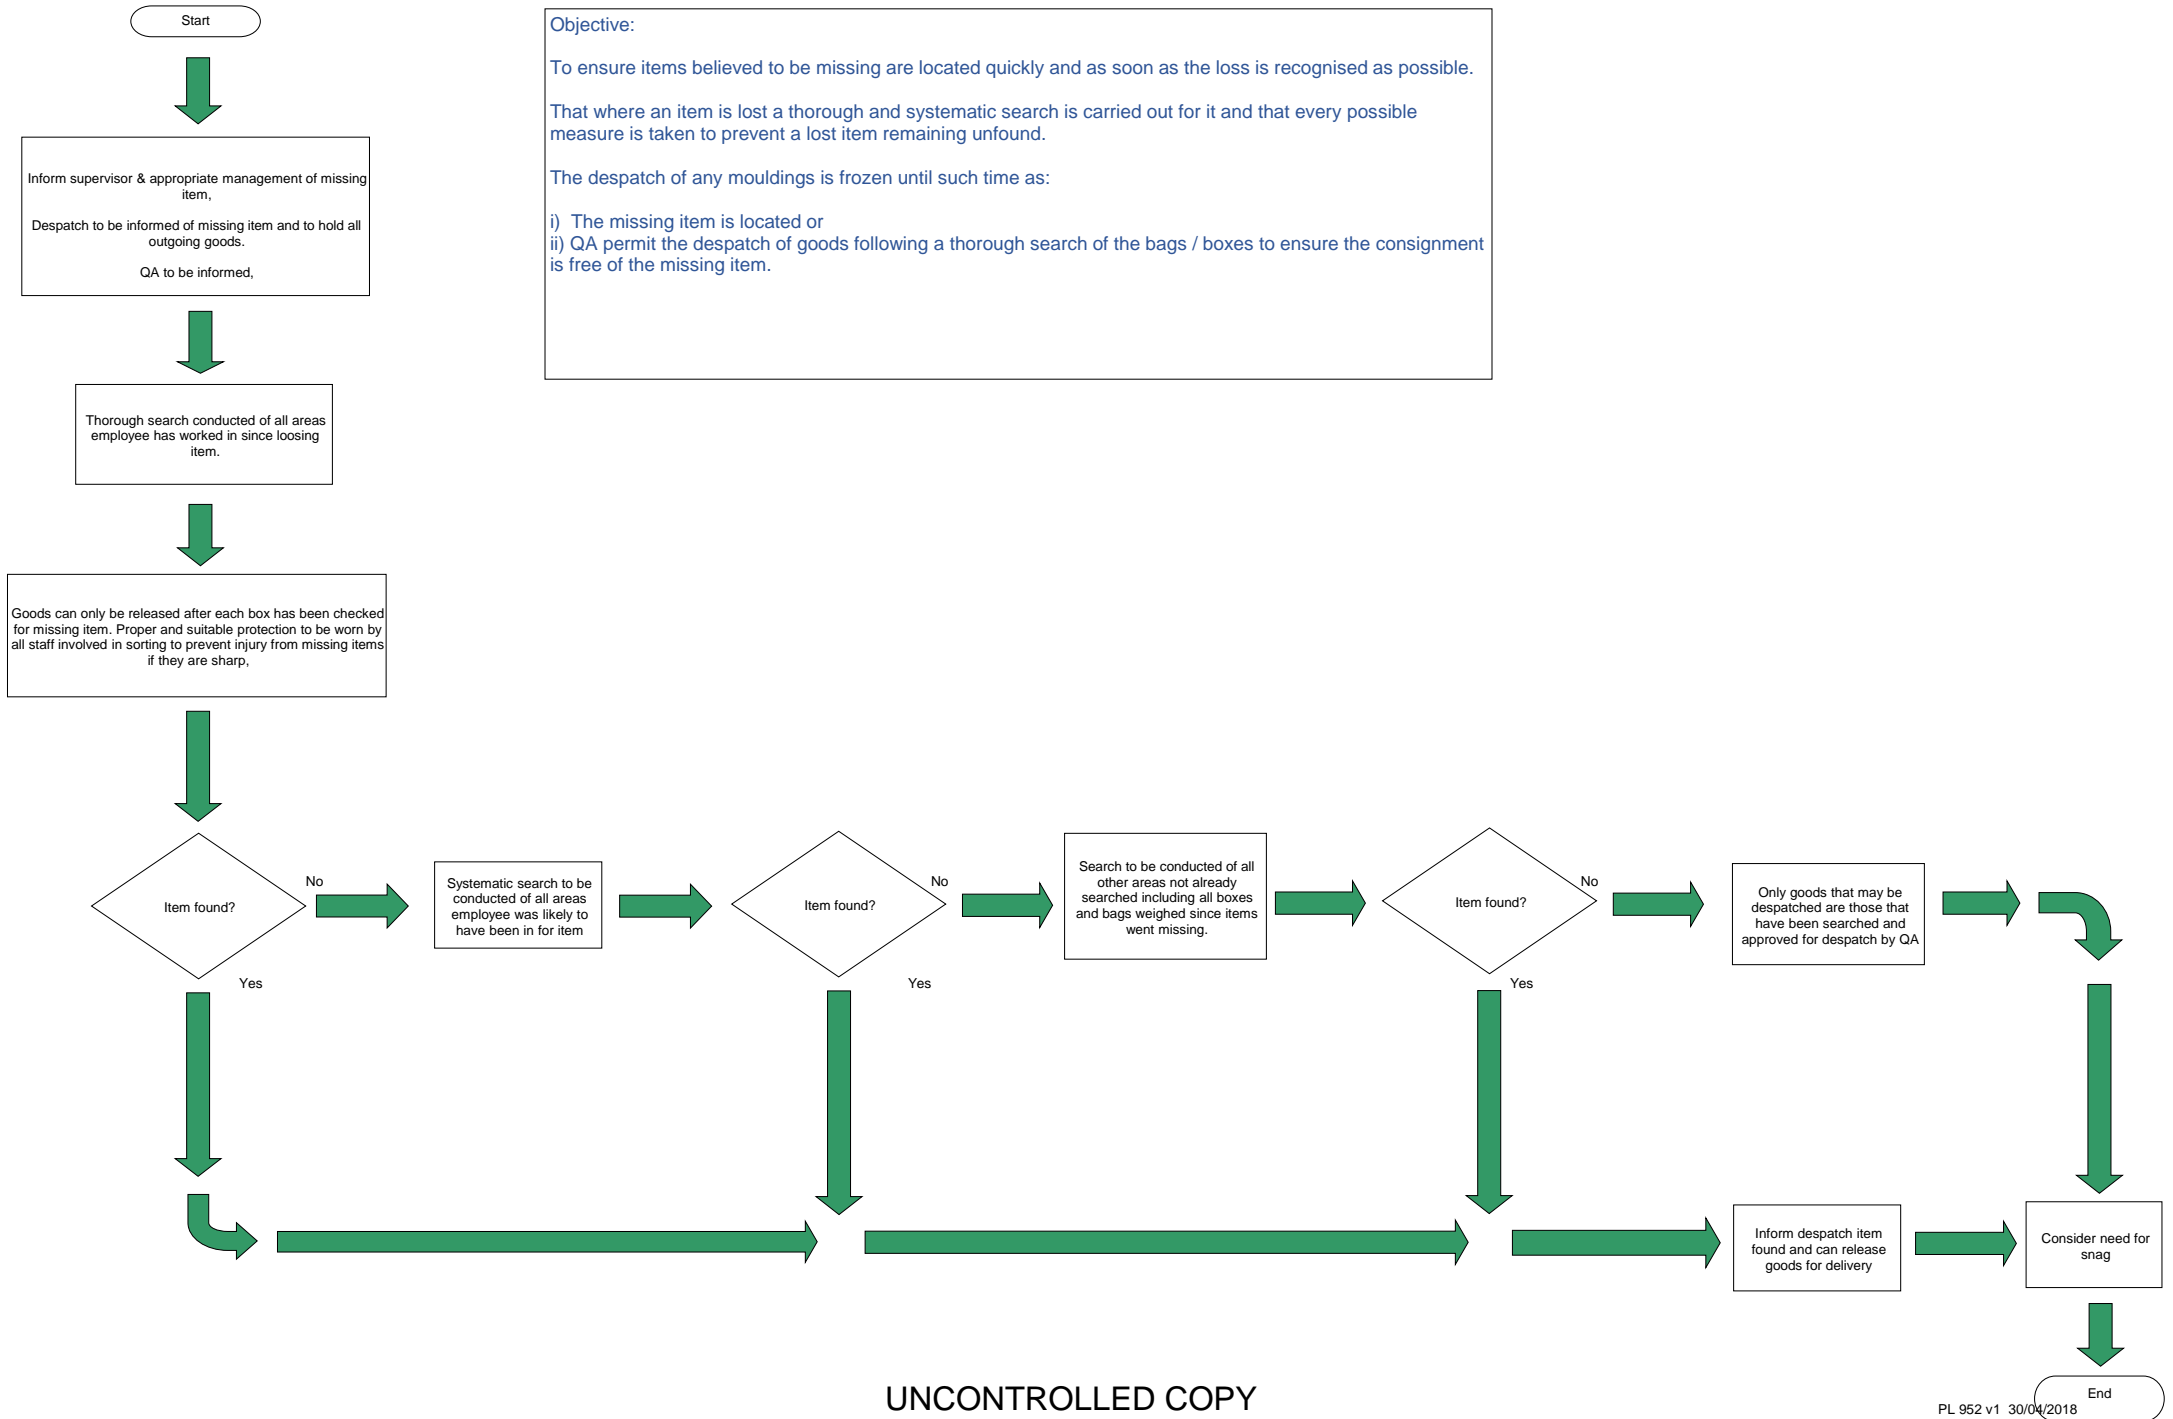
Start

Objective:

To ensure items believed to be missing are located quickly and as soon as the loss is recognised as possible.

That where an item is lost a thorough and systematic search is carried out for it and that every possible measure is taken to prevent a lost item remaining unfound.

The despatch of any mouldings is frozen until such time as:

i) The missing item is located or
ii) QA permit the despatch of goods following a thorough search of the bags / boxes to ensure the consignment is free of the missing item.

Inform supervisor & appropriate management of missing item,

Despatch to be informed of missing item and to hold all outgoing goods.

QA to be informed,

Thorough search conducted of all areas employee has worked in since loosing item.

Goods can only be released after each box has been checked for missing item. Proper and suitable protection to be worn by all staff involved in sorting to prevent injury from missing items if they are sharp,

Item found?

No

Yes

Systematic search to be conducted of all areas employee was likely to have been in for item

Item found?

No

Yes

Search to be conducted of all other areas not already searched including all boxes and bags weighed since items went missing.

Item found?

No

Yes

Only goods that may be despatched are those that have been searched and approved for despatch by QA

Inform despatch item found and can release goods for delivery

Consider need for snag

End

UNCONTROLLED COPY

PL 952 v1 30/04/2018